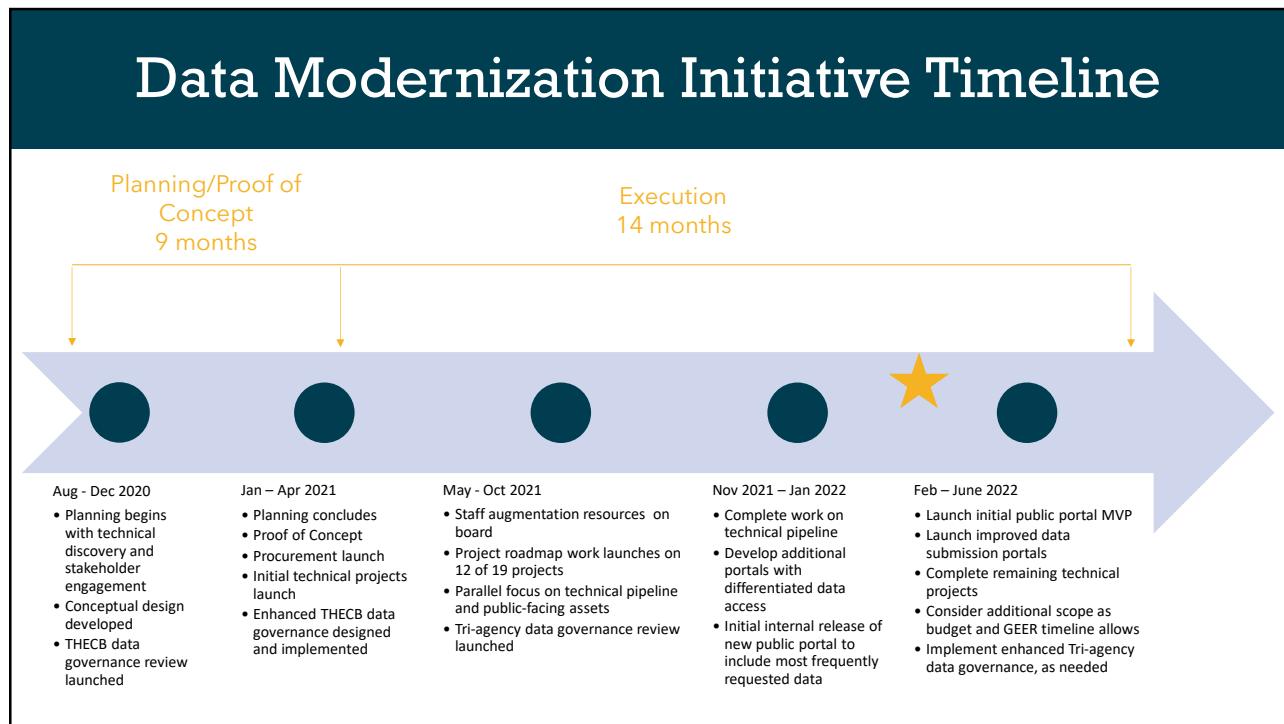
Data Modernization Initiative Timeline

Planning/Proof of Concept
9 months

Execution
14 months

Aug - Dec 2020
• Planning begins with technical discovery and stakeholder engagement
• Conceptual design developed
• THECB data governance review launched

Jan – Apr 2021
• Planning concludes
• Proof of Concept
• Procurement launch
• Initial technical projects launch
• Enhanced THECB data governance designed and implemented

May - Oct 2021
• Staff augmentation resources on board
• Project roadmap work launches on 12 of 19 projects
• Parallel focus on technical pipeline and public-facing assets
• Tri-agency data governance review launched

Nov 2021 – Jan 2022
• Complete work on technical pipeline
• Develop additional portals with differentiated data access
• Initial internal release of new public portal to include most frequently requested data

Feb – June 2022
• Launch initial public portal MVP
• Launch improved data submission portals
• Complete remaining technical projects
• Consider additional scope as budget and GEER timeline allows
• Implement enhanced Tri-agency data governance, as needed